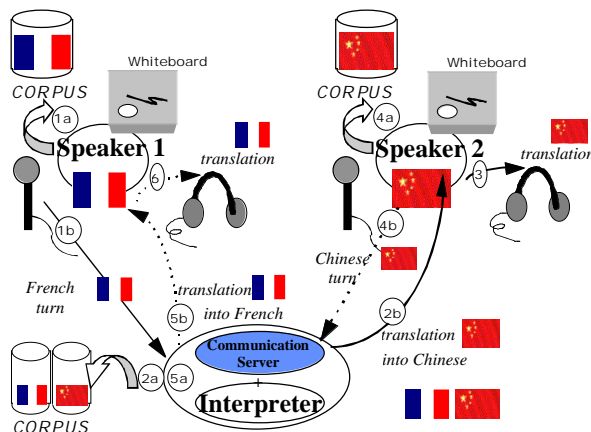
CORPUS

Whiteboard

1a

Speaker 1

translation

6

1b

French turn

5b

translation into French

2a

5a

Communication Server

+

Interpreter

CORPUS

CORPUS

Whiteboard

4a

Speaker 2

translation

3

4b

Chinese turn

2b

translation into Chinese